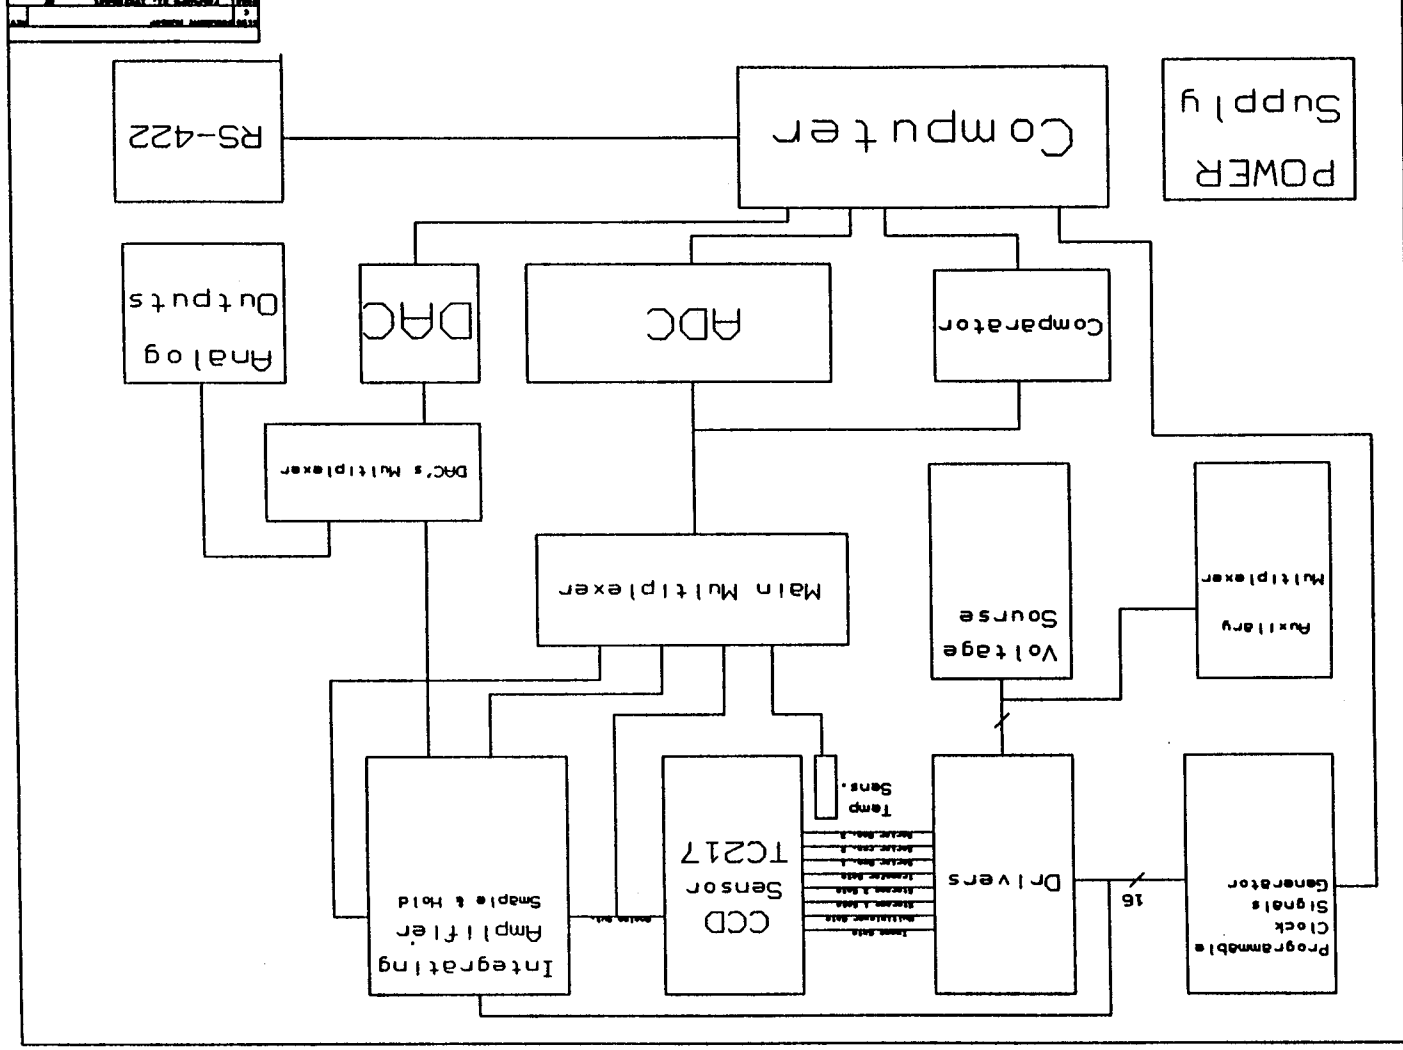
POWER Supply

Computer

RS-422

Comparator

ADC

DAC

Analog Outputs

DAC's Multiplexer

Main Multiplexer

Voltage Sourse

Auxilary Multiplexer

Programmable Clock Signals Generator

16

Drivers

Temp Sens.

CCD Sensor TC217

Integrating Amplifier Smaple & Hold

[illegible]